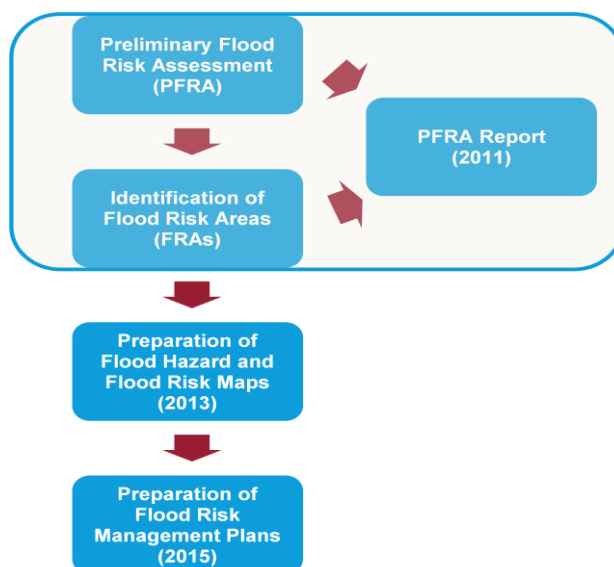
Preliminary Flood Risk Assessment (PFRA)

Identification of Flood Risk Areas (FRAs)

PFRA Report (2011)

Preparation of Flood Hazard and Flood Risk Maps (2013)

Preparation of Flood Risk Management Plans (2015)